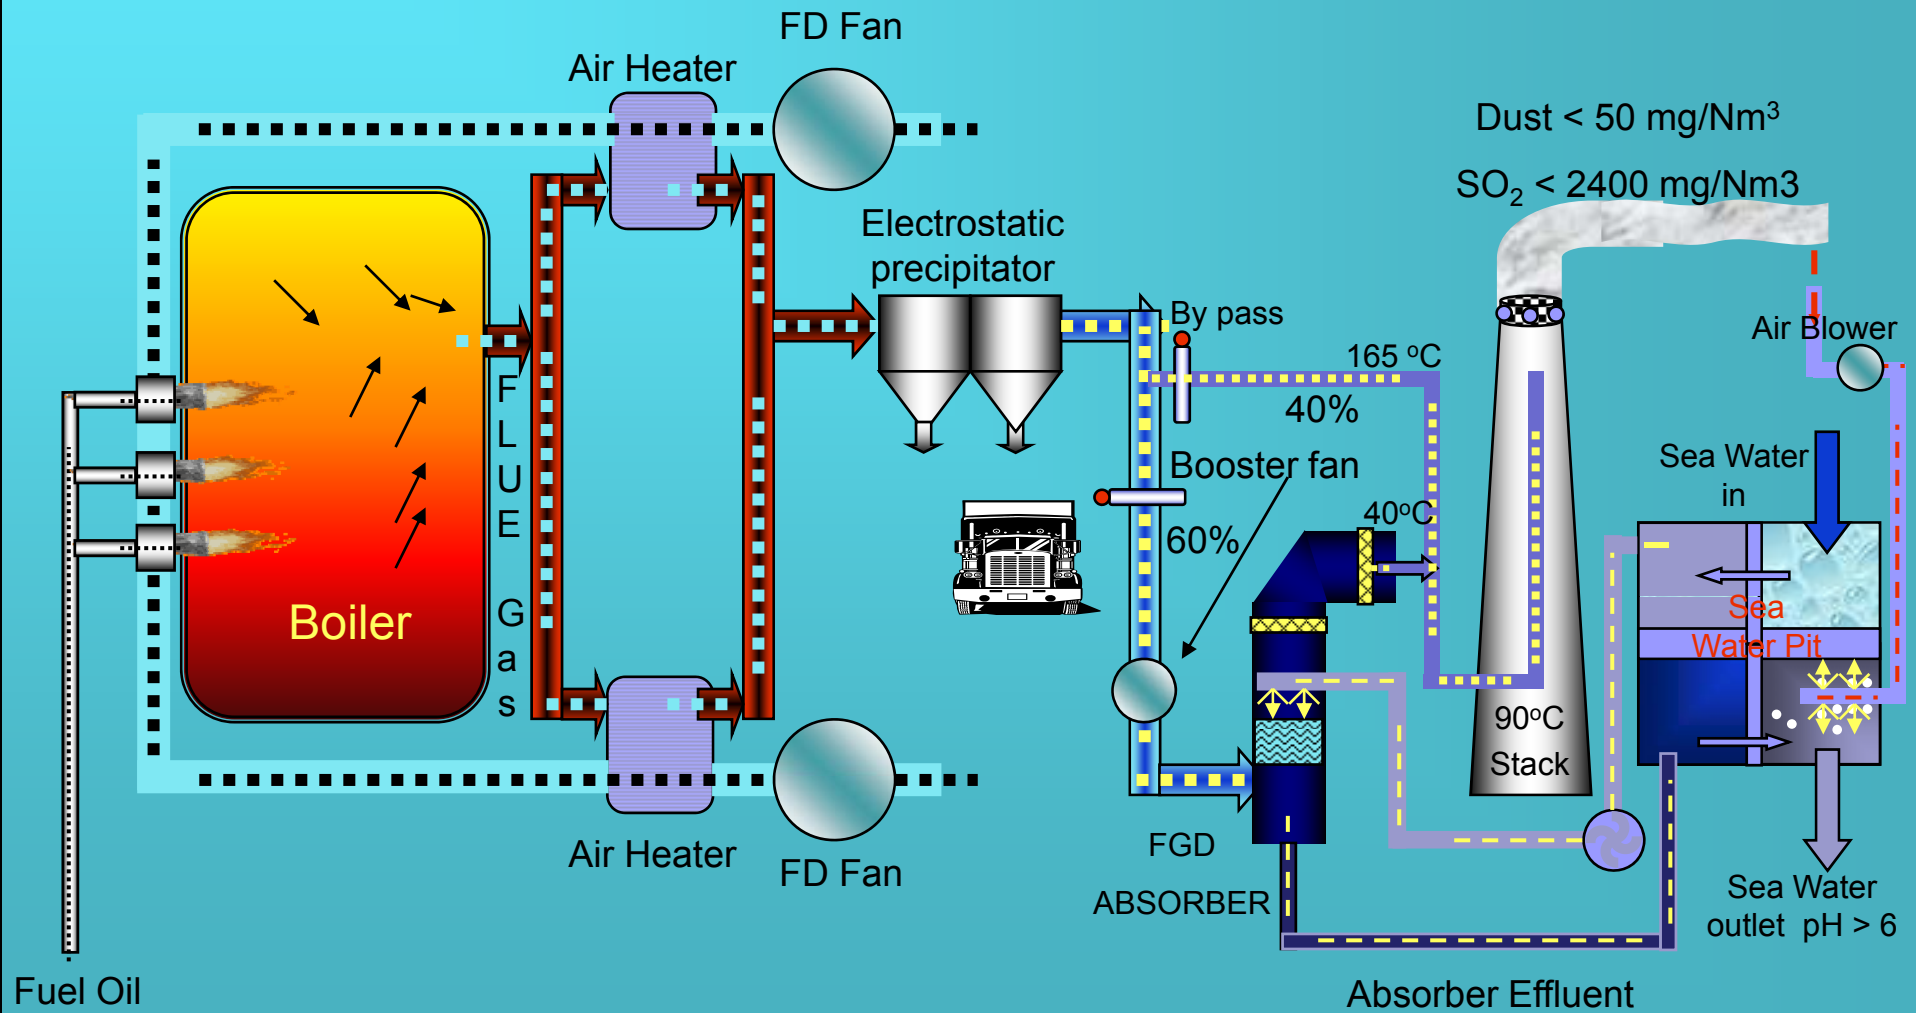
FD Fan

Air Heater

Dust < 50 mg/Nm$^3$

SO$_2$ < 2400 mg/Nm3

Electrostatic precipitator

By pass

Air Blower

165 $^o$C

40%

F
L
U
E

G
a
s

Boiler

Booster fan

Sea Water in

40$^o$C

60%

Sea Water Pit

90$^o$C

Stack

Air Heater

FD Fan

FGD

ABSORBER

Sea Water outlet pH > 6

Fuel Oil

Absorber Effluent